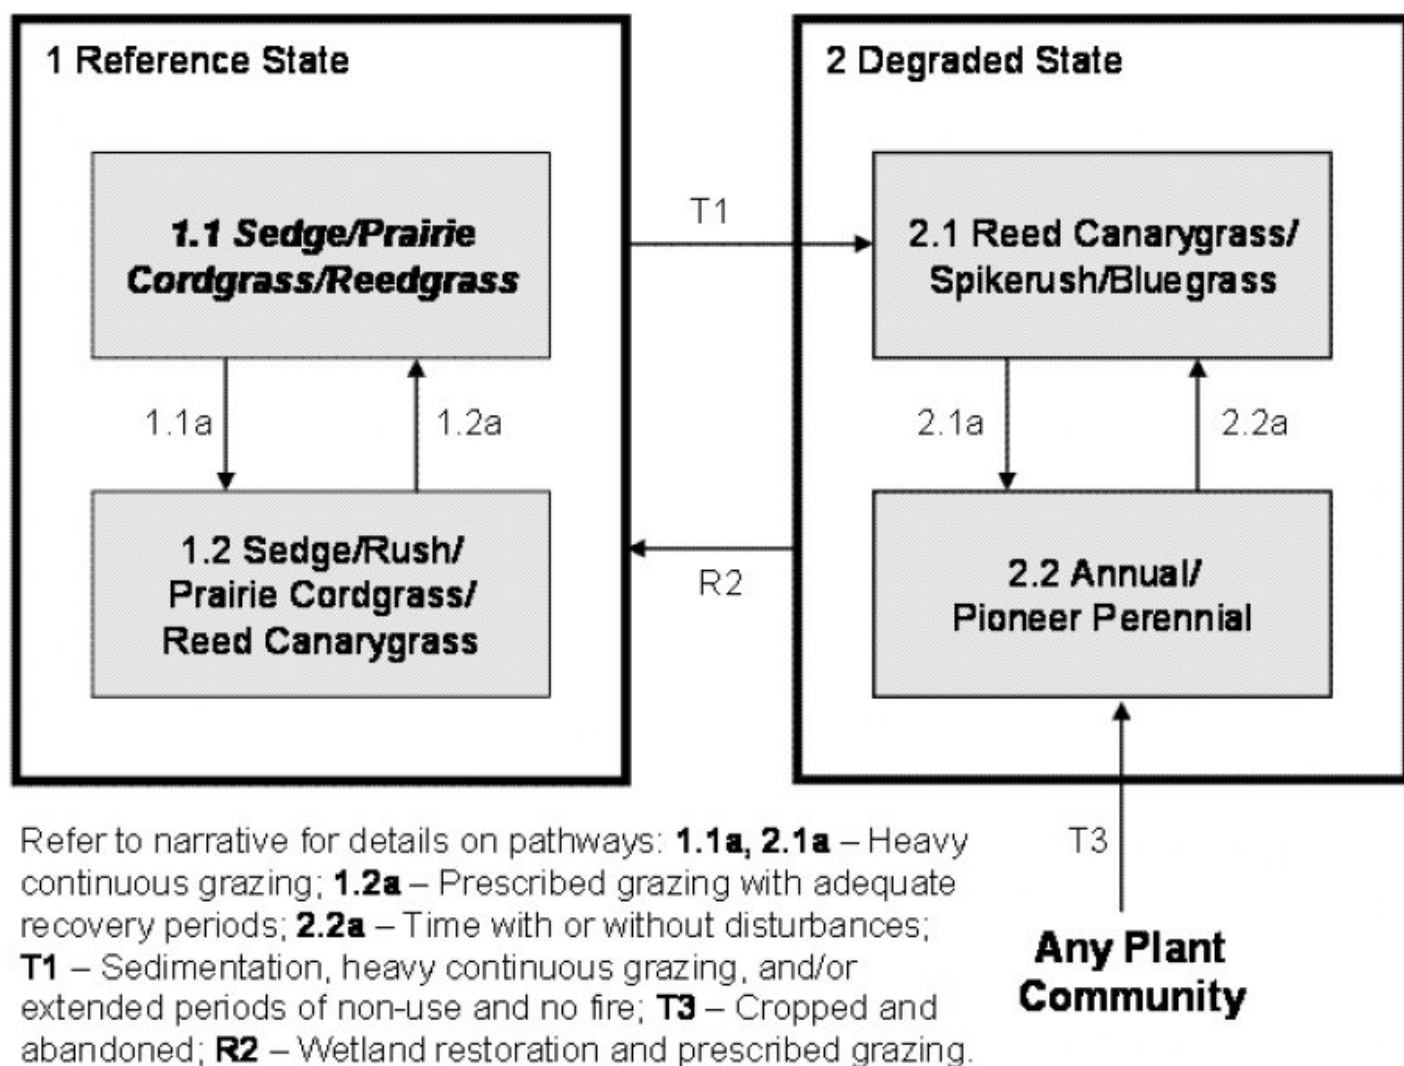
1 Reference State

1.1 Sedge/Prairie Cordgrass/Reedgrass

1.1a

1.2a

1.2 Sedge/Rush/ Prairie Cordgrass/ Reed Canarygrass

T1

R2

2 Degraded State

2.1 Reed Canarygrass/ Spikerush/Bluegrass

2.1a

2.2a

2.2 Annual/ Pioneer Perennial

T3

Any Plant Community

Refer to narrative for details on pathways: **1.1a, 2.1a** – Heavy continuous grazing; **1.2a** – Prescribed grazing with adequate recovery periods; **2.2a** – Time with or without disturbances; **T1** – Sedimentation, heavy continuous grazing, and/or extended periods of non-use and no fire; **T3** – Cropped and abandoned; **R2** – Wetland restoration and prescribed grazing.